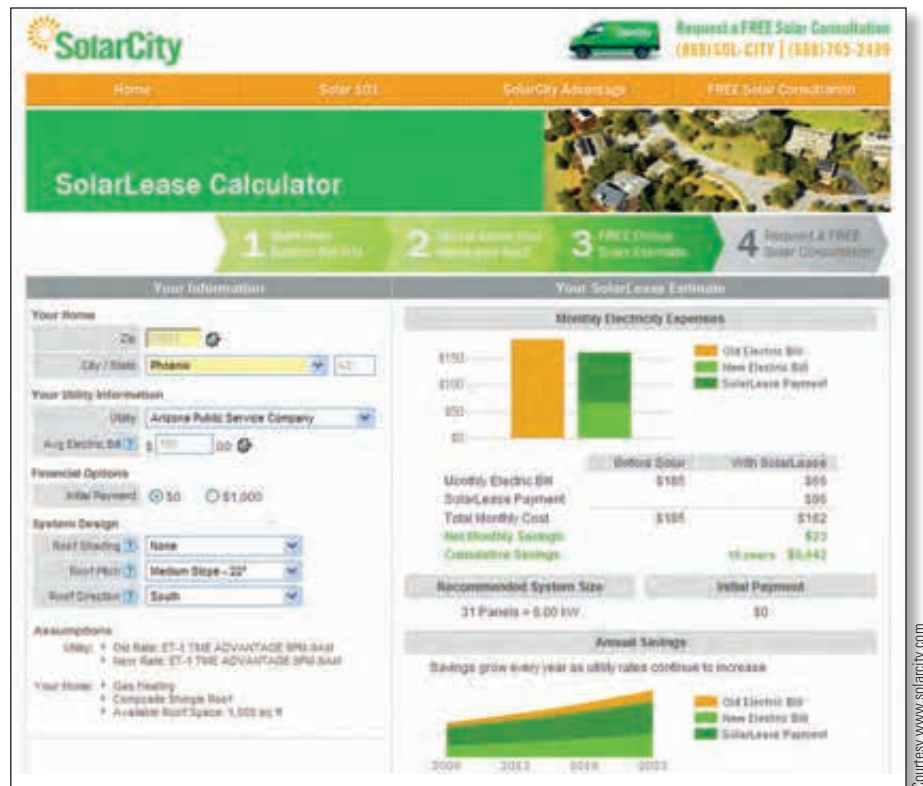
SolarCity

Request a FREE Solar Consultation (888) SOL-CITY | (888) 765-2489

Home | Solar 101 | SolarCity Advantage | FREE Solar Consultation

SolarLease Calculator

1 Start Here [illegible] | 2 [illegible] | 3 FREE Online Solar Estimate | 4 Request A FREE Solar Consultation

Your Information

Your Home

Zip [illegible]

City / State Phoenix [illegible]

Your Utility Information

Utility Arizona Public Service Company

Avg Electric Bill ? $ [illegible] .00

Financial Options

Initial Payment $0 $1,000

System Design

Roof Shading ? None

Roof Pitch ? Medium Slope - 22°

Roof Direction ? South

Assumptions

Utility: • Old Rate: ET-1 TIME ADVANTAGE 9PM-9AM • New Rate: ET-1 TIME ADVANTAGE 9PM-9AM

Your Home: • Gas Heating • Composite Shingle Roof • Available Roof Space: 1,000 sq ft

Your SolarLease Estimate

Monthly Electricity Expenses

$150
$100
$50
$0

Old Electric Bill
New Electric Bill
SolarLease Payment

| | Before Solar | With SolarLease |
|---|---|---|
| Monthly Electric Bill | $185 | $66 |
| SolarLease Payment | | $96 |
| Total Monthly Cost | $185 | $162 |
| Net Monthly Savings | | $23 |
| Cumulative Savings | | 15 years $5,442 |

Recommended System Size | Initial Payment

31 Panels = 6.00 kW | $0

Annual Savings

Savings grow every year as utility rates continue to increase

Old Electric Bill
New Electric Bill
SolarLease Payment

2009 2012 2016 2023

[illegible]ourtesy www.solarcity.com